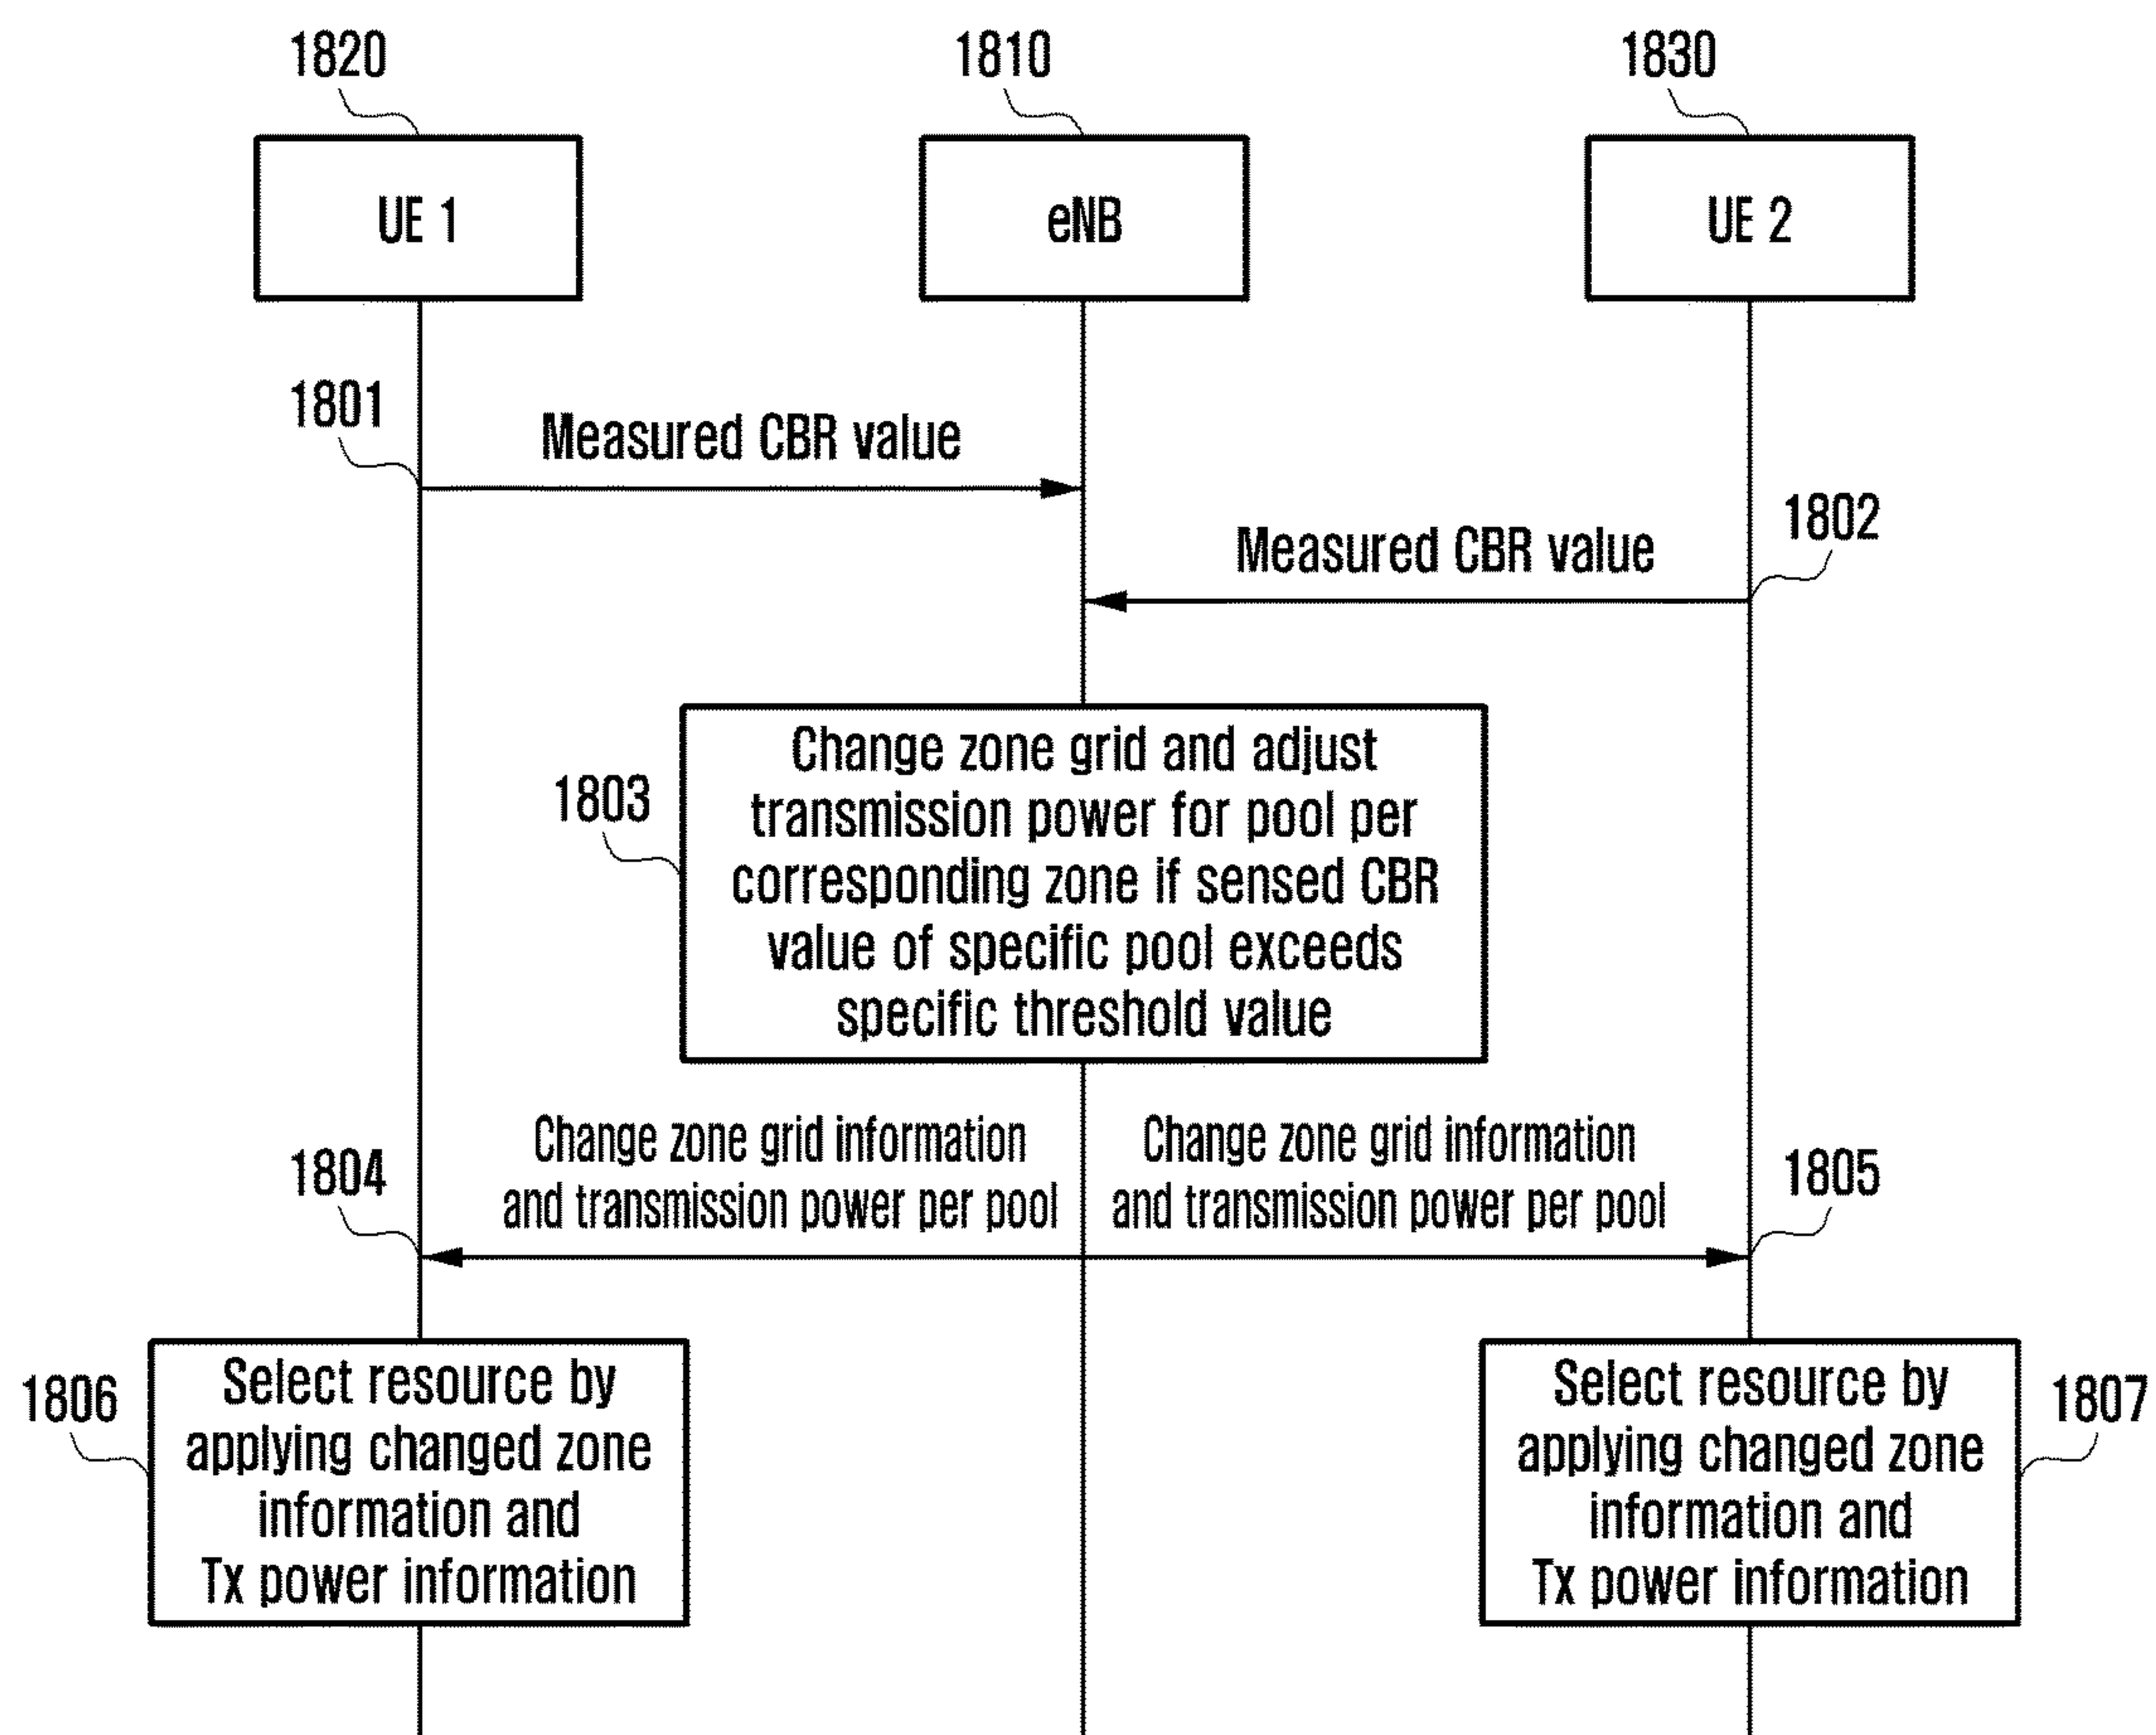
1820
UE 1

1810
eNB

1830
UE 2

1801
Measured CBR value

Measured CBR value
1802

1803
Change zone grid and adjust transmission power for pool per corresponding zone if sensed CBR value of specific pool exceeds specific threshold value

1804
Change zone grid information and transmission power per pool

Change zone grid information and transmission power per pool
1805

1806
Select resource by applying changed zone information and Tx power information

Select resource by applying changed zone information and Tx power information
1807